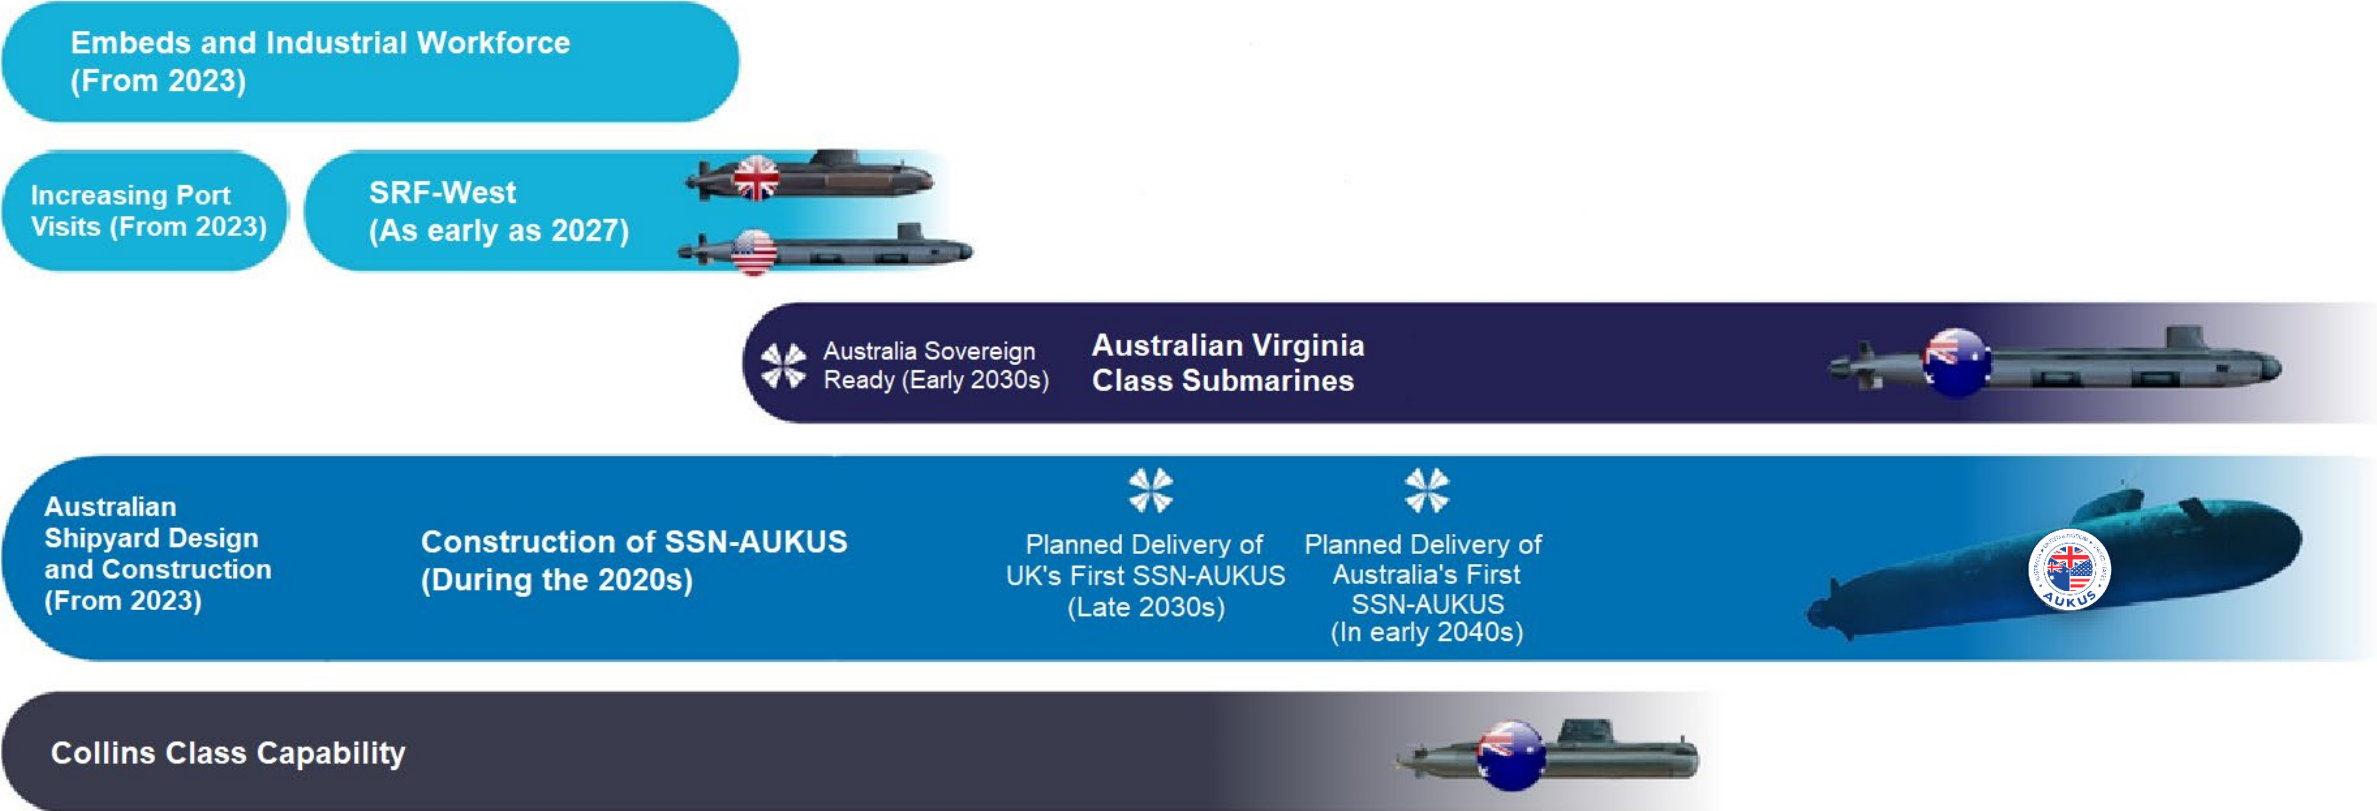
Embeds and Industrial Workforce (From 2023)

Increasing Port Visits (From 2023)

SRF-West (As early as 2027)

Australia Sovereign Ready (Early 2030s)

Australian Virginia Class Submarines

Australian Shipyard Design and Construction (From 2023)

Construction of SSN-AUKUS (During the 2020s)

Planned Delivery of UK's First SSN-AUKUS (Late 2030s)

Planned Delivery of Australia's First SSN-AUKUS (In early 2040s)

AUKUS

Collins Class Capability